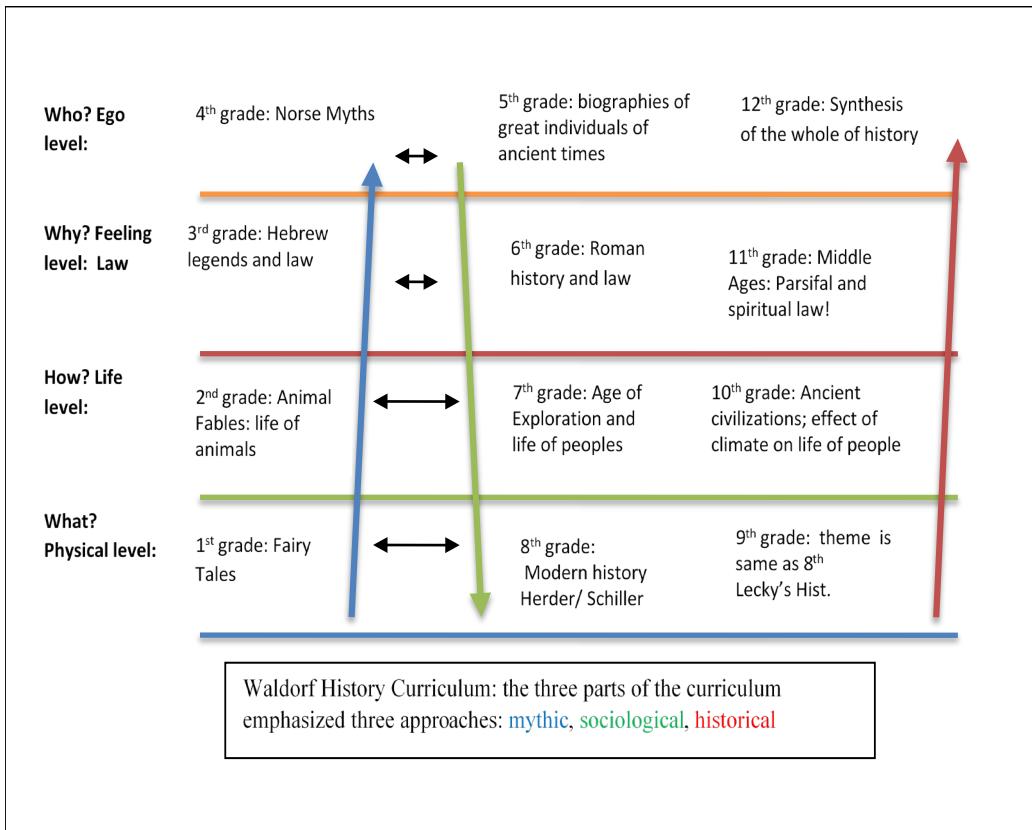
Who? Ego level:

4$^{th}$ grade: Norse Myths

5$^{th}$ grade: biographies of great individuals of ancient times

12$^{th}$ grade: Synthesis of the whole of history

Why? Feeling level: Law

3$^{rd}$ grade: Hebrew legends and law

6$^{th}$ grade: Roman history and law

11$^{th}$ grade: Middle Ages: Parsifal and spiritual law!

How? Life level:

2$^{nd}$ grade: Animal Fables: life of animals

7$^{th}$ grade: Age of Exploration and life of peoples

10$^{th}$ grade: Ancient civilizations; effect of climate on life of people

What? Physical level:

1$^{st}$ grade: Fairy Tales

8$^{th}$ grade: Modern history Herder/ Schiller

9$^{th}$ grade: theme is same as 8$^{th}$ Lecky's Hist.

Waldorf History Curriculum: the three parts of the curriculum emphasized three approaches: mythic, sociological, historical